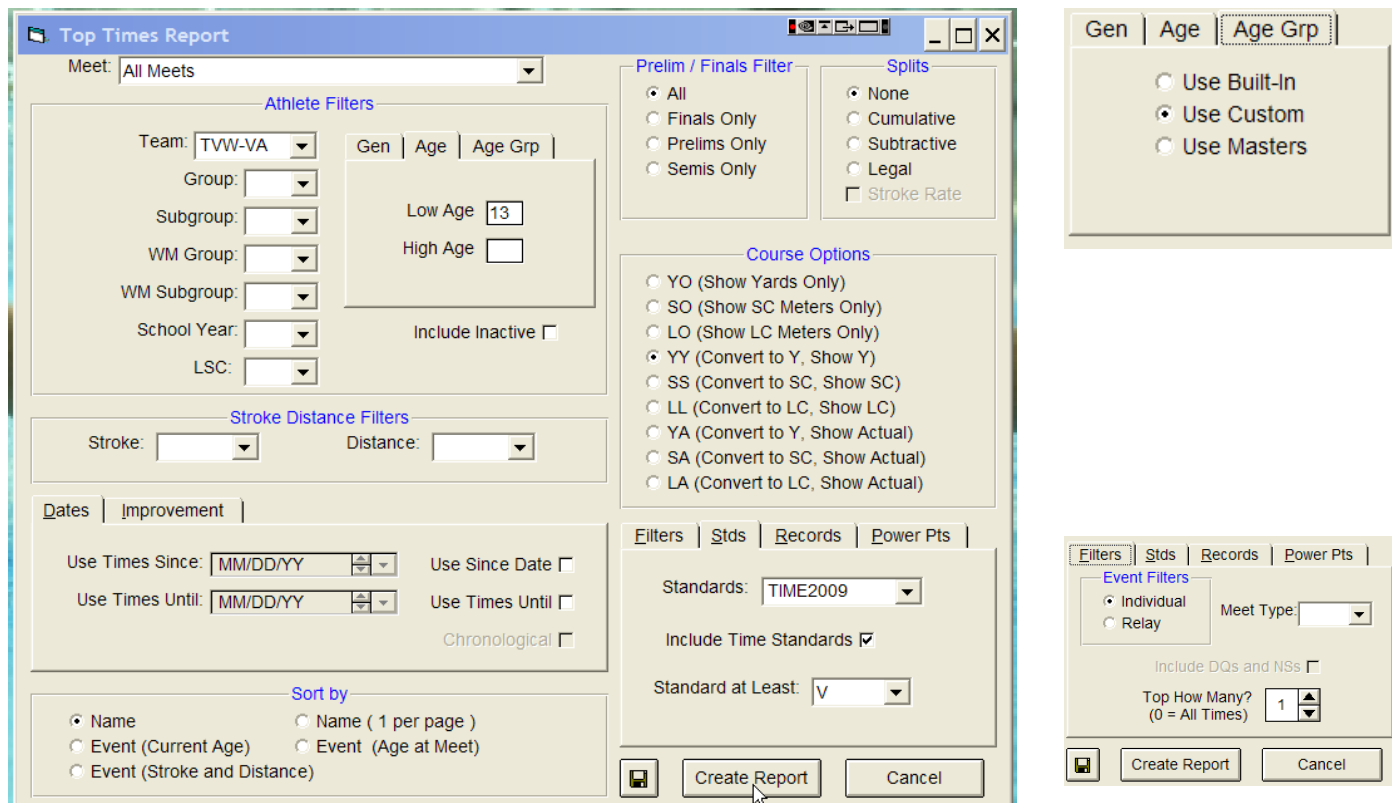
Top Times Report

Meet: All Meets

Athlete Filters

Team: TVW-VA

Group:

Subgroup:

WM Group:

WM Subgroup:

School Year:

LSC:

Gen | Age | Age Grp

Low Age 13

High Age

Include Inactive

Stroke Distance Filters

Stroke:

Distance:

Dates | Improvement

Use Times Since: MM/DD/YY

Use Since Date

Use Times Until: MM/DD/YY

Use Times Until

Chronological

Sort by

Name

Name ( 1 per page )

Event (Current Age)

Event (Age at Meet)

Event (Stroke and Distance)

Prelim / Finals Filter

All

Finals Only

Prelims Only

Semis Only

Splits

None

Cumulative

Subtractive

Legal

Stroke Rate

Course Options

YO (Show Yards Only)

SO (Show SC Meters Only)

LO (Show LC Meters Only)

YY (Convert to Y, Show Y)

SS (Convert to SC, Show SC)

LL (Convert to LC, Show LC)

YA (Convert to Y, Show Actual)

SA (Convert to SC, Show Actual)

LA (Convert to LC, Show Actual)

Filters | Stds | Records | Power Pts

Standards: TIME2009

Include Time Standards

Standard at Least: V

Create Report

Cancel

Gen | Age | Age Grp

Use Built-In

Use Custom

Use Masters

Filters | Stds | Records | Power Pts

Event Filters

Individual

Relay

Meet Type:

Include DQs and NSs

Top How Many? (0 = All Times) 1

Create Report

Cancel